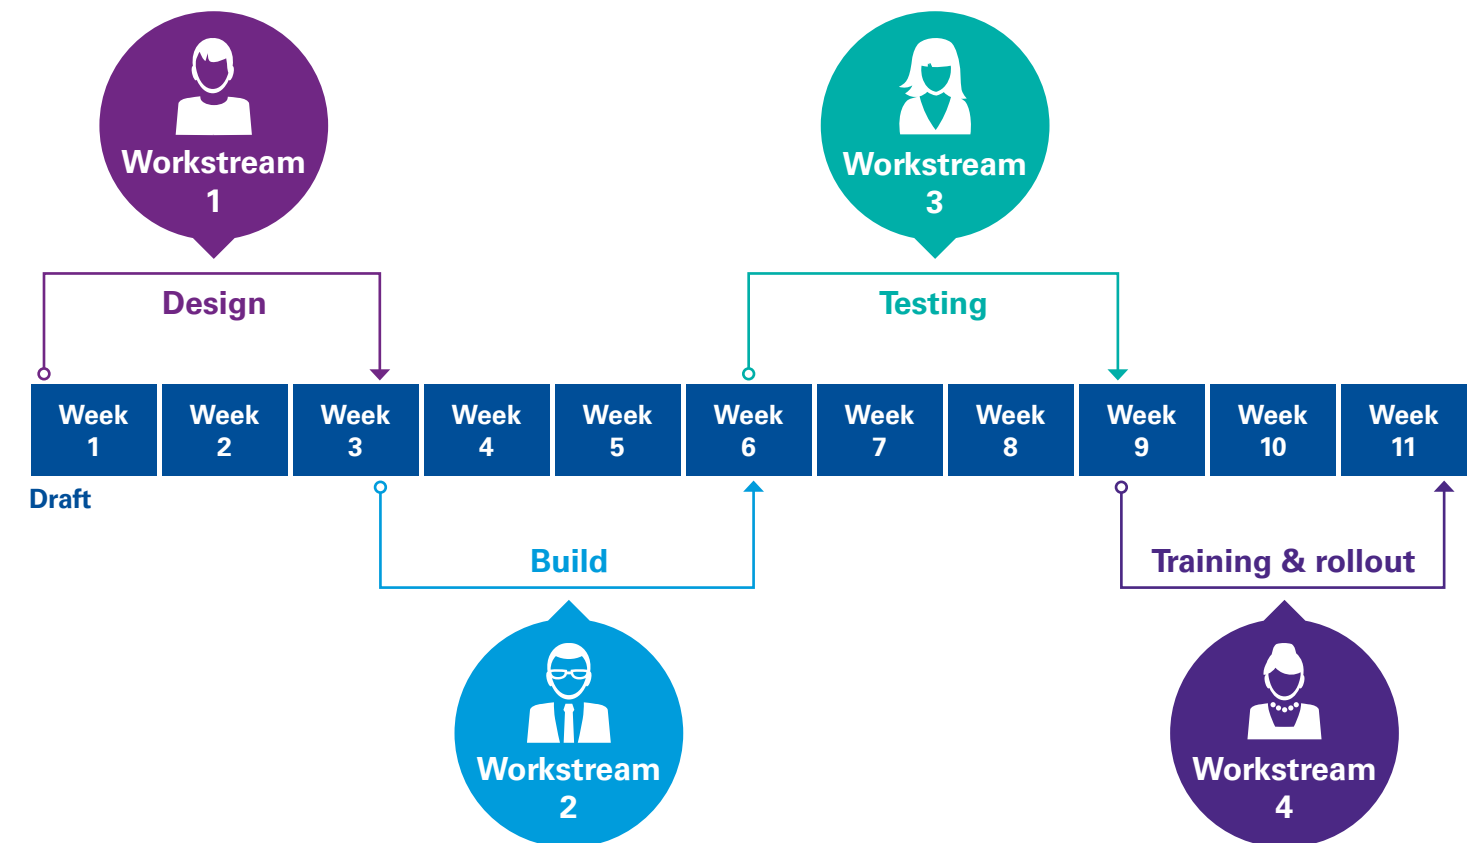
Workstream 1

Workstream 3

Design

Testing

| Week 1 | Week 2 | Week 3 | Week 4 | Week 5 | Week 6 | Week 7 | Week 8 | Week 9 | Week 10 | Week 11 |
|---|---|---|---|---|---|---|---|---|---|---|

Draft

Build

Training & rollout

Workstream 2

Workstream 4